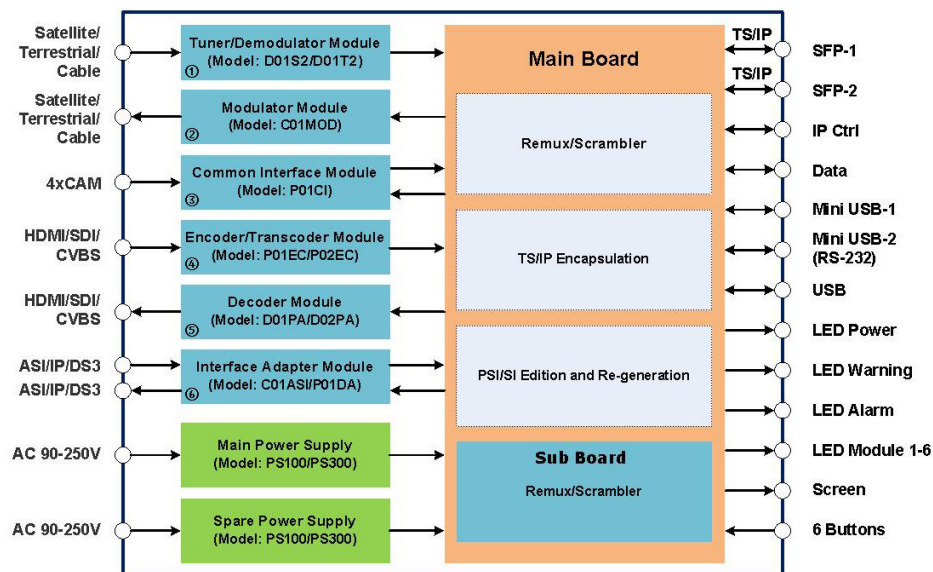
Satellite/
Terrestrial/
Cable

Satellite/
Terrestrial/
Cable

4xCAM

HDMI/SDI/
CVBS

HDMI/SDI/
CVBS

ASI/IP/DS3
ASI/IP/DS3

AC 90-250V

AC 90-250V

Tuner/Demodulator Module
① (Model: D01S2/D01T2)

Modulator Module
② (Model: C01MOD)

Common Interface Module
③ (Model: P01CI)

Encoder/Transcoder Module
④ (Model: P01EC/P02EC)

Decoder Module
⑤ (Model: D01PA/D02PA)

Interface Adapter Module
⑥ (Model: C01ASI/P01DA)

Main Power Supply
(Model: PS100/PS300)

Spare Power Supply
(Model: PS100/PS300)

Main Board

Remux/Scrambler

TS/IP Encapsulation

PSI/SI Edition and Re-generation

Sub Board
Remux/Scrambler

TS/IP
TS/IP

SFP-1
SFP-2
IP Ctrl
Data
Mini USB-1
Mini USB-2
(RS-232)
USB
LED Power
LED Warning
LED Alarm
LED Module 1-6
Screen
6 Buttons